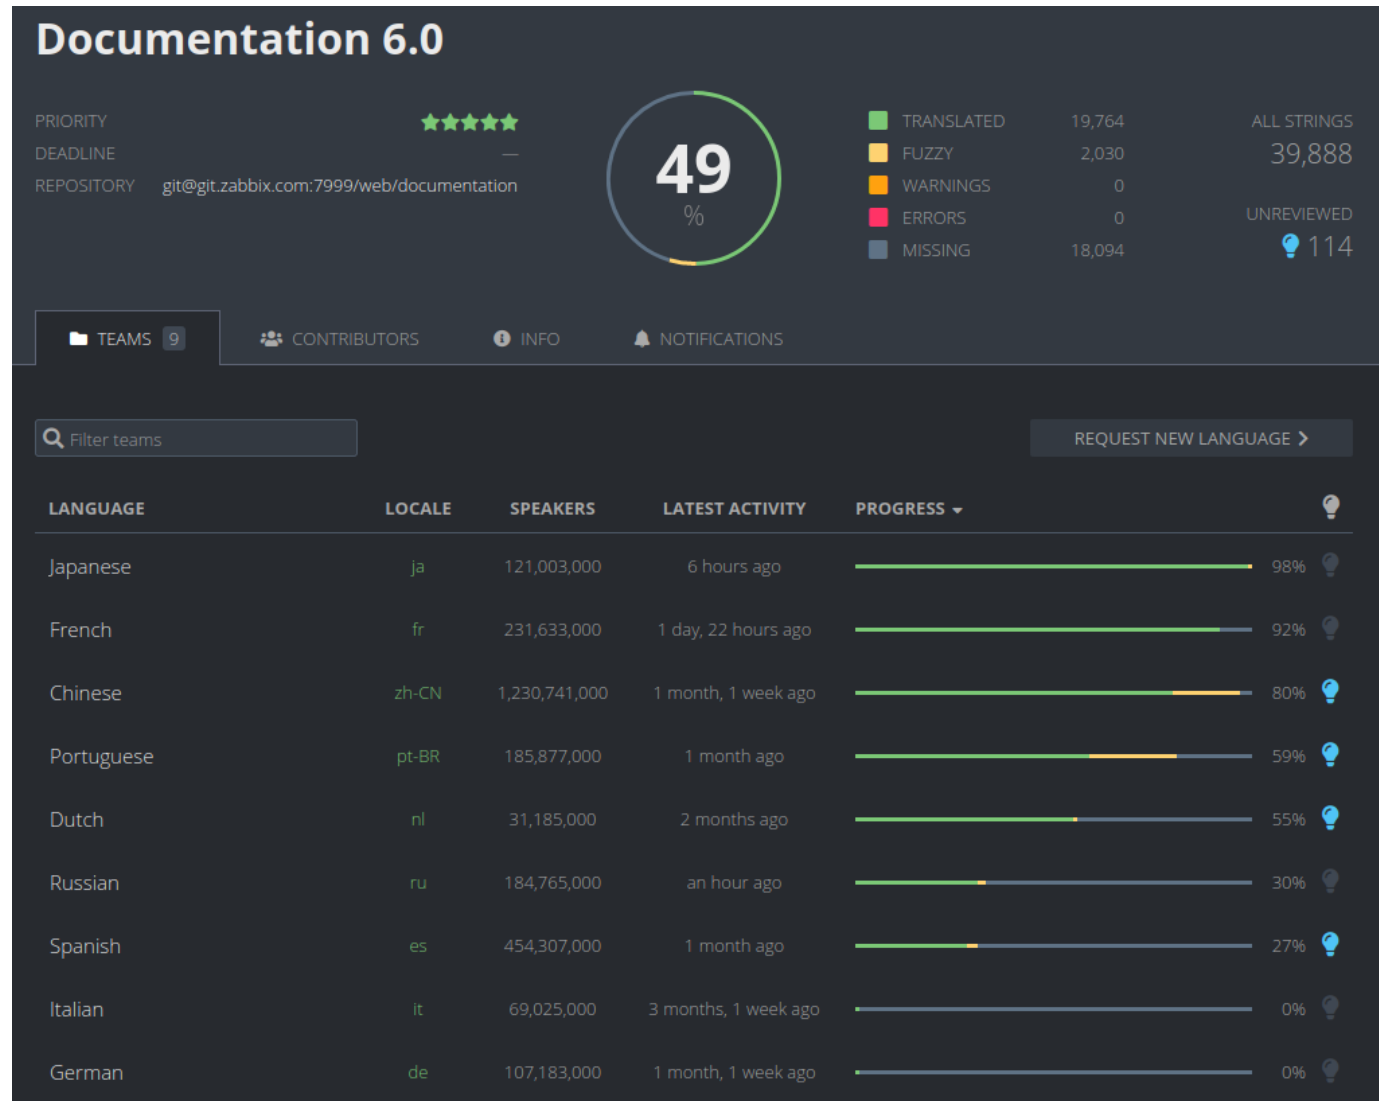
Documentation 6.0

PRIORITY
DEADLINE —
REPOSITORY git@git.zabbix.com:7999/web/documentation

49
%

TRANSLATED 19,764
FUZZY 2,030
WARNINGS 0
ERRORS 0
MISSING 18,094

ALL STRINGS
39,888

UNREVIEWED
114

TEAMS 9 CONTRIBUTORS INFO NOTIFICATIONS

Filter teams

REQUEST NEW LANGUAGE

| LANGUAGE | LOCALE | SPEAKERS | LATEST ACTIVITY | PROGRESS |
|---|---|---|---|---|
| Japanese | ja | 121,003,000 | 6 hours ago | 98% |
| French | fr | 231,633,000 | 1 day, 22 hours ago | 92% |
| Chinese | zh-CN | 1,230,741,000 | 1 month, 1 week ago | 80% |
| Portuguese | pt-BR | 185,877,000 | 1 month ago | 59% |
| Dutch | nl | 31,185,000 | 2 months ago | 55% |
| Russian | ru | 184,765,000 | an hour ago | 30% |
| Spanish | es | 454,307,000 | 1 month ago | 27% |
| Italian | it | 69,025,000 | 3 months, 1 week ago | 0% |
| German | de | 107,183,000 | 1 month, 1 week ago | 0% |